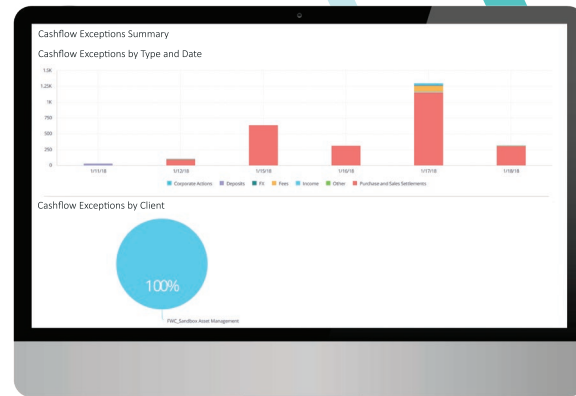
Cashflow Exceptions Summary

Cashflow Exceptions by Type and Date

1.5K
1.25K
1K
750
500
250
0

1/11/18
1/12/18
1/15/18
1/16/18
1/17/18
1/18/18

Corporate Actions
Deposits
FX
Fees
Income
Other
Purchase and Sales Settlements

Cashflow Exceptions by Client

100%

FWC_Sandbox Asset Management